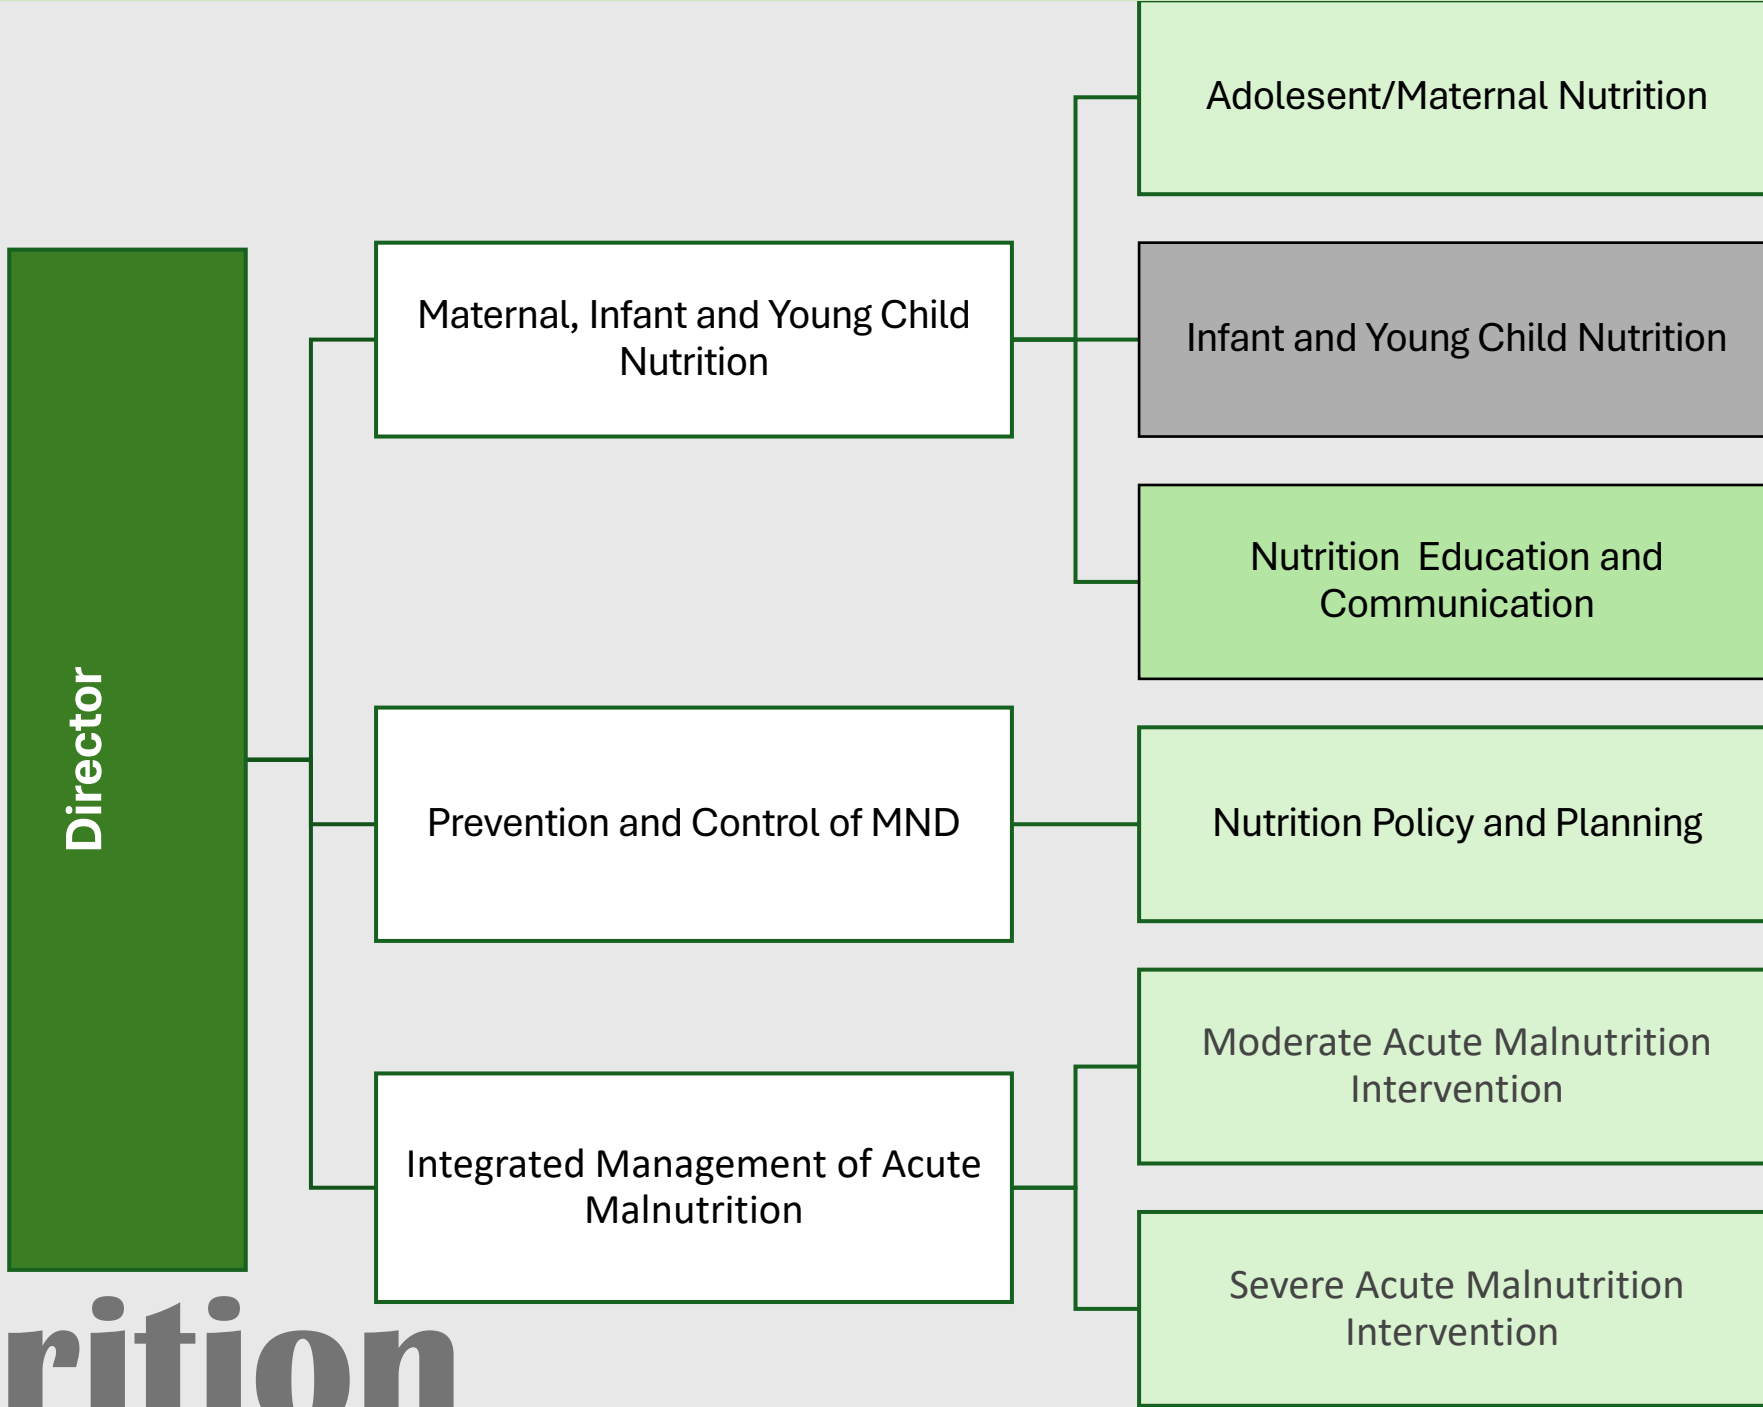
Director

Maternal, Infant and Young Child Nutrition

Adolesent/Maternal Nutrition

Infant and Young Child Nutrition

Nutrition Education and Communication

Prevention and Control of MND

Nutrition Policy and Planning

Integrated Management of Acute Malnutrition

Moderate Acute Malnutrition Intervention

Severe Acute Malnutrition Intervention

rition